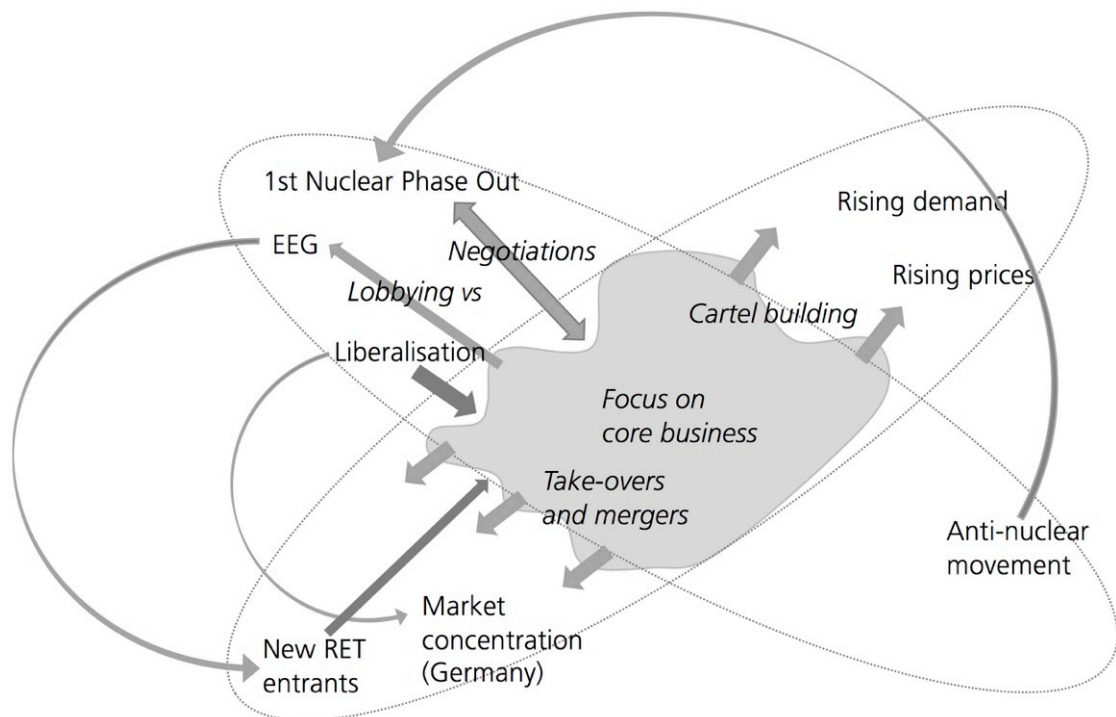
1st Nuclear Phase Out

Rising demand

EEG

Negotiations

Rising prices

Lobbying vs

Cartel building

Liberalisation

Focus on core business

Take-overs and mergers

Anti-nuclear movement

Market concentration (Germany)

New RET entrants